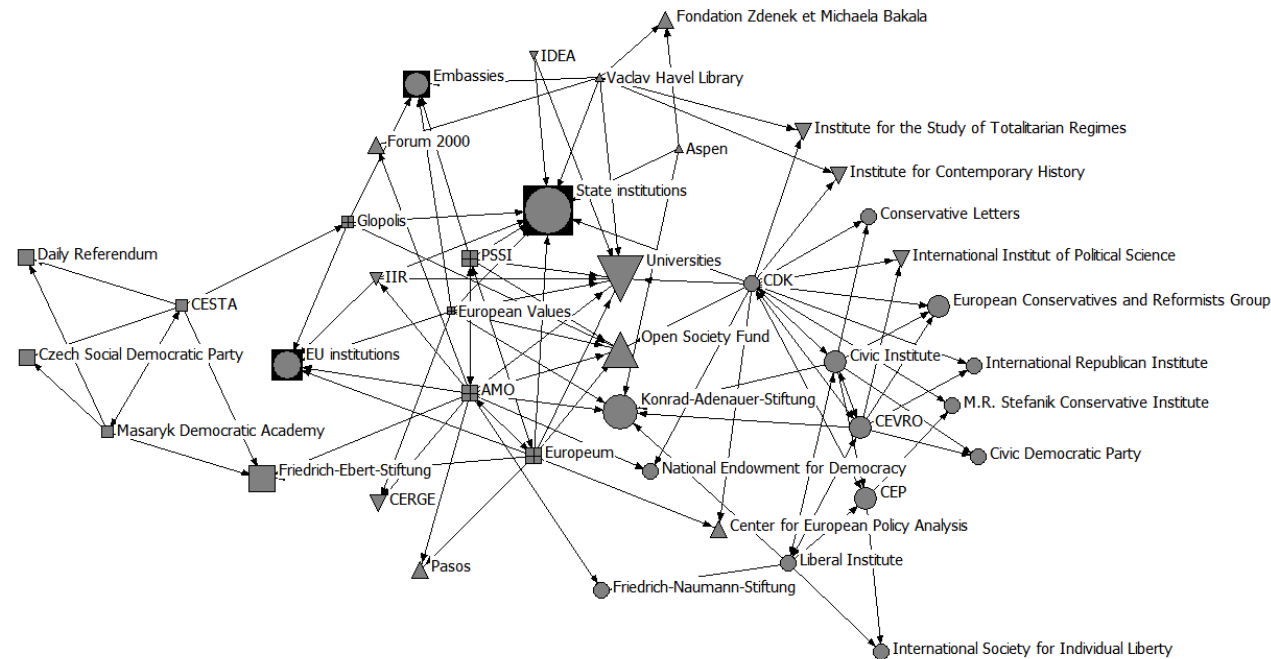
Fondation Zdenek et Michaela Bakala
IDEA
Embassies
Vaclav Havel Library
Institute for the Study of Totalitarian Regimes
Forum 2000
Aspen
Institute for Contemporary History
State institutions
Conservative Letters
Glopolis
Daily Referendum
PSSI
Universities
International Institut of Political Science
CDK
IIR
CESTA
European Conservatives and Reformists Group
European Values
Open Society Fund
Czech Social Democratic Party
EU institutions
Civic Institute
International Republican Institute
AMO
Konrad-Adenauer-Stiftung
M.R. Stefanik Conservative Institute
Masaryk Democratic Academy
CEVRO
Civic Democratic Party
Europeum
National Endowment for Democracy
Friedrich-Ebert-Stiftung
CEP
CERGE
Center for European Policy Analysis
Liberal Institute
Pasos
Friedrich-Naumann-Stiftung
International Society for Individual Liberty